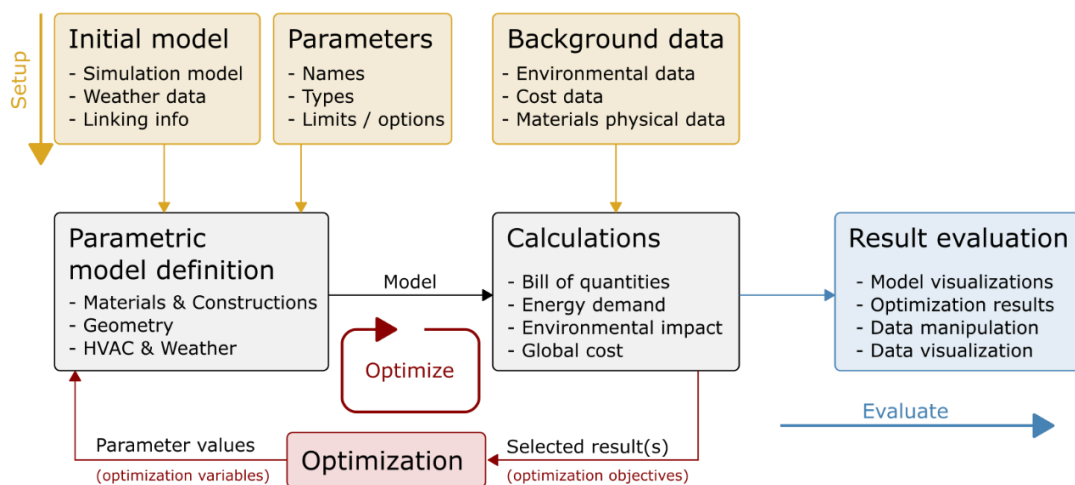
Setup

Initial model
- Simulation model
- Weather data
- Linking info

Parameters
- Names
- Types
- Limits / options

Background data
- Environmental data
- Cost data
- Materials physical data

Parametric model definition
- Materials & Constructions
- Geometry
- HVAC & Weather

Model

Calculations
- Bill of quantities
- Energy demand
- Environmental impact
- Global cost

Result evaluation
- Model visualizations
- Optimization results
- Data manipulation
- Data visualization

Optimize

Evaluate

Parameter values
(optimization variables)

Optimization

Selected result(s)
(optimization objectives)